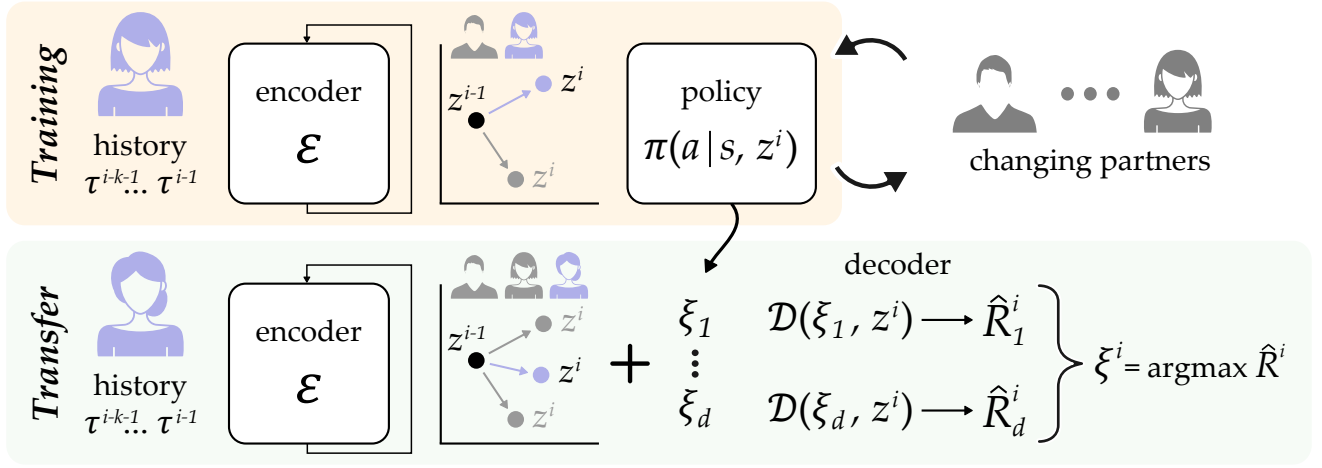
Training

history
$\tau^{i-k-1} \dots \tau^{i-1}$

encoder
$\mathcal{E}$

$z^{i-1}$
$z^i$
$z^i$

policy
$\pi(a \mid s, z^i)$

changing partners

Transfer

history
$\tau^{i-k-1} \dots \tau^{i-1}$

encoder
$\mathcal{E}$

$z^{i-1}$
$z^i$
$z^i$
$z^i$

+

decoder

$\xi_1$ $\mathcal{D}(\xi_1, z^i) \longrightarrow \hat{R}^i_1$
$\vdots$
$\xi_d$ $\mathcal{D}(\xi_d, z^i) \longrightarrow \hat{R}^i_d$

$\xi^i = \text{argmax } \hat{R}^i$